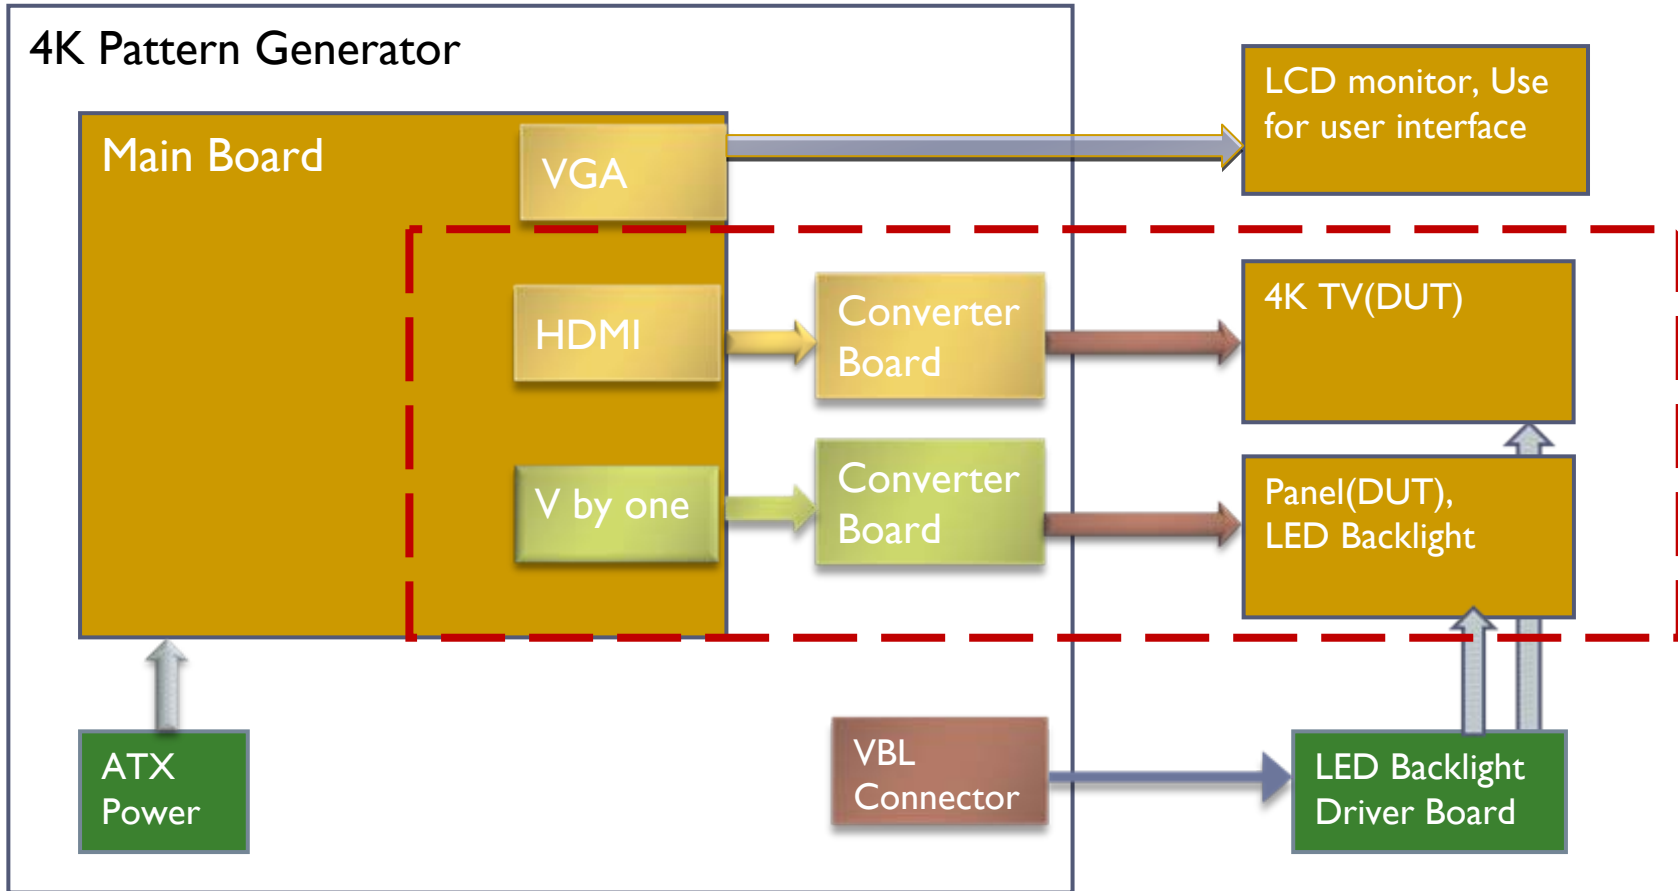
4K Pattern Generator

Main Board

VGA

LCD monitor, Use for user interface

HDMI

Converter Board

4K TV(DUT)

V by one

Converter Board

Panel(DUT), LED Backlight

ATX Power

VBL Connector

LED Backlight Driver Board